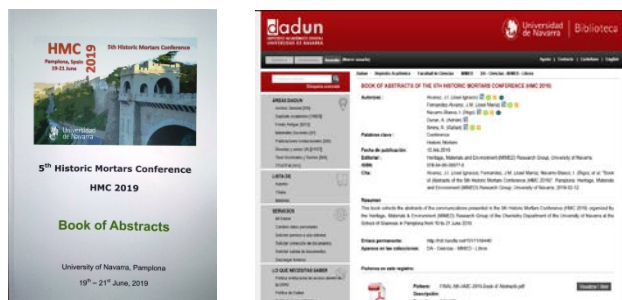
HMC 2019
5th Historic Mortars Conference
Pamplona, Spain
19-21 June
Universidad de Navarra

5th Historic Mortars Conference
HMC 2019

Book of Abstracts

University of Navarra, Pamplona
19th – 21st June, 2019

dadun
Universidad de Navarra
Biblioteca

BOOK OF ABSTRACTS OF THE 5TH HISTORIC MORTARS CONFERENCE (HMC 2019)

Autor(es):
Álvarez, J.I. (José Ignacio)
Fernández Álvarez, J.M. (José María)
Navarro Blasco, I. (Íñigo)
Duran, A. (Adrián)
Sirera, R. (Rafael)

Palabras clave:
Conference
Historic Mortars

Fecha de publicación:
10-feb-2019

Editorial:
Heritage, Materials and Environment (MIMED) Research Group, University of Navarra

ISBN:
978-84-09-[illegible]

Cita:
Álvarez, J.I. (José Ignacio); Fernández Álvarez, J.M. (José María); Navarro Blasco, I. (Íñigo); et al. "Book of abstracts of the 5th Historic Mortars Conference (HMC 2019)". Pamplona: Heritage, Materials and Environment (MIMED) Research Group, University of Navarra, 2019-02-12

Resumen:
This book collects the abstracts of the communications presented in the 5th Historic Mortars Conference (HMC 2019) organized by the Heritage, Materials & Environment (MIMED) Research Group of the Chemistry Department of the University of Navarra at the School of Sciences in Pamplona from 19 to 21 June 2019.

Enlace permanente:
http://hdl.handle.net/10171/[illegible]

Aparece en las colecciones:
DA - Ciencias - MIMED - Libros

Ficheros en este registro:
Fichero: FINAL-5th-HMC-2019-Book-of-Abstracts.pdf
Descripción:
Visualizar/Abrir

ÁREAS DADUN
LISTA DE
SERVICIOS
LO QUE NECESITAS SABER